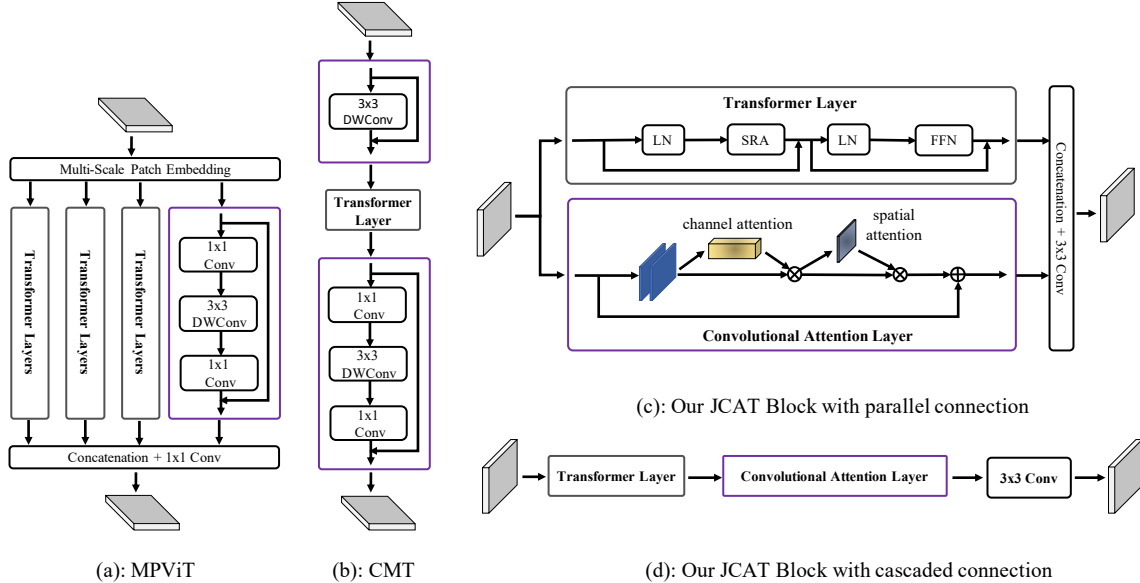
Multi-Scale Patch Embedding

Transformer Layers

Transformer Layers

Transformer Layers

1x1 Conv

3x3 DWConv

1x1 Conv

Concatenation + 1x1 Conv

(a): MPViT

3x3 DWConv

Transformer Layer

1x1 Conv

3x3 DWConv

1x1 Conv

(b): CMT

Transformer Layer

LN

SRA

LN

FFN

channel attention

spatial attention

Convolutional Attention Layer

Concatenation + 3x3 Conv

(c): Our JCAT Block with parallel connection

Transformer Layer

Convolutional Attention Layer

3x3 Conv

(d): Our JCAT Block with cascaded connection